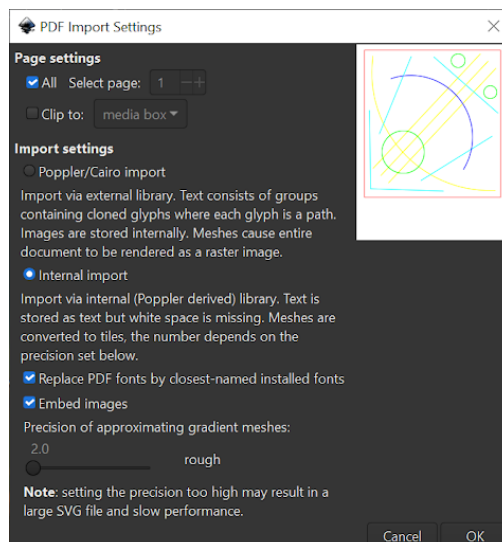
PDF Import Settings

Page settings

All Select page: 1 − +

Clip to: media box

Import settings

Poppler/Cairo import

Import via external library. Text consists of groups containing cloned glyphs where each glyph is a path. Images are stored internally. Meshes cause entire document to be rendered as a raster image.

Internal import

Import via internal (Poppler derived) library. Text is stored as text but white space is missing. Meshes are converted to tiles, the number depends on the precision set below.

Replace PDF fonts by closest-named installed fonts

Embed images

Precision of approximating gradient meshes:

2.0

rough

**Note**: setting the precision too high may result in a large SVG file and slow performance.

Cancel OK